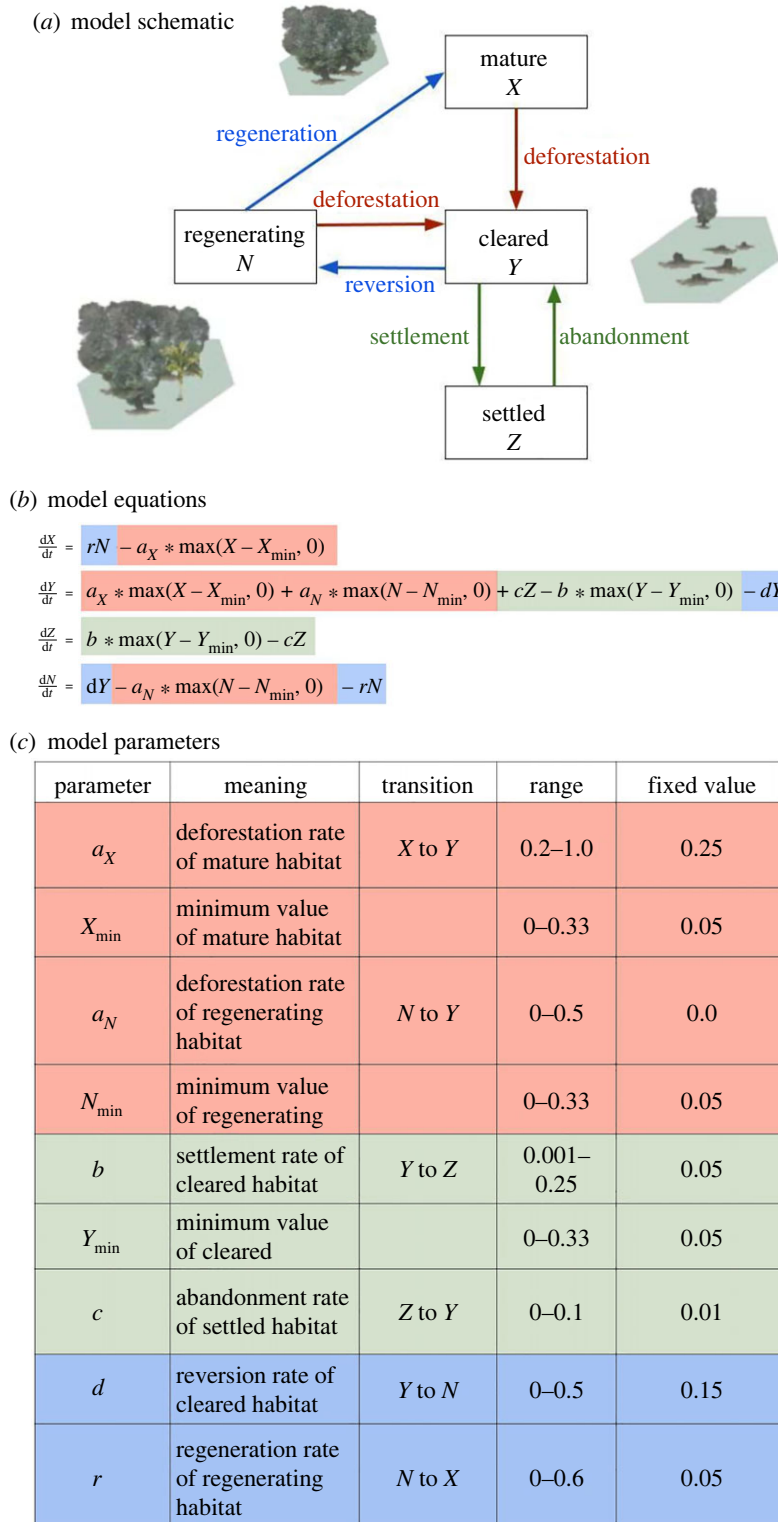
(a) model schematic

mature
$X$

regeneration

deforestation

deforestation

regenerating
$N$

cleared
$Y$

reversion

settlement

abandonment

settled
$Z$

(b) model equations

$\frac{dX}{dt} = rN - a_X * \max(X - X_{\min}, 0)$

$\frac{dY}{dt} = a_X * \max(X - X_{\min}, 0) + a_N * \max(N - N_{\min}, 0) + cZ - b * \max(Y - Y_{\min}, 0) - dY$

$\frac{dZ}{dt} = b * \max(Y - Y_{\min}, 0) - cZ$

$\frac{dN}{dt} = dY - a_N * \max(N - N_{\min}, 0) - rN$

(c) model parameters

| parameter | meaning | transition | range | fixed value |
|---|---|---|---|---|
| $a_X$ | deforestation rate of mature habitat | $X$ to $Y$ | 0.2–1.0 | 0.25 |
| $X_{\min}$ | minimum value of mature habitat | | 0–0.33 | 0.05 |
| $a_N$ | deforestation rate of regenerating habitat | $N$ to $Y$ | 0–0.5 | 0.0 |
| $N_{\min}$ | minimum value of regenerating | | 0–0.33 | 0.05 |
| $b$ | settlement rate of cleared habitat | $Y$ to $Z$ | 0.001–0.25 | 0.05 |
| $Y_{\min}$ | minimum value of cleared | | 0–0.33 | 0.05 |
| $c$ | abandonment rate of settled habitat | $Z$ to $Y$ | 0–0.1 | 0.01 |
| $d$ | reversion rate of cleared habitat | $Y$ to $N$ | 0–0.5 | 0.15 |
| $r$ | regeneration rate of regenerating habitat | $N$ to $X$ | 0–0.6 | 0.05 |